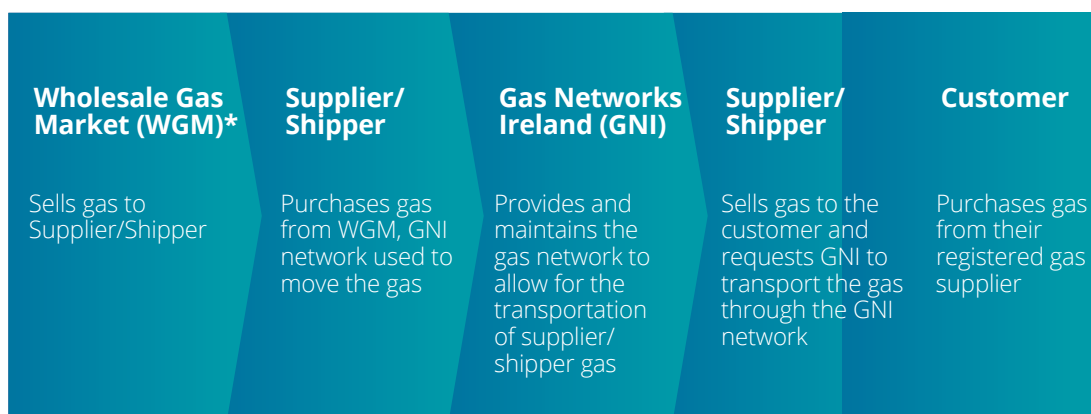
Wholesale Gas Market (WGM)*

Sells gas to Supplier/Shipper

Supplier/ Shipper

Purchases gas from WGM, GNI network used to move the gas

Gas Networks Ireland (GNI)

Provides and maintains the gas network to allow for the transportation of supplier/ shipper gas

Supplier/ Shipper

Sells gas to the customer and requests GNI to transport the gas through the GNI network

Customer

Purchases gas from their registered gas supplier